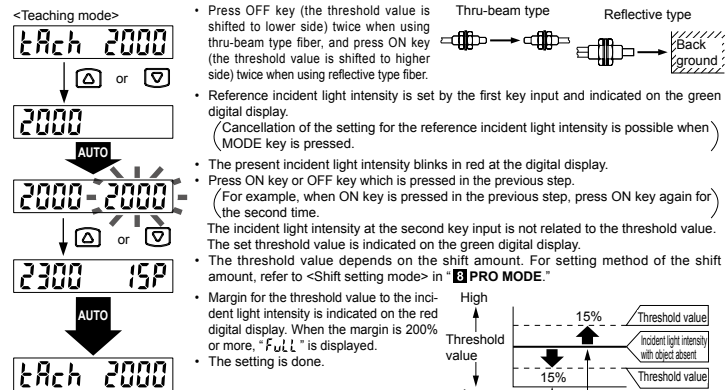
<Teaching mode>

tAch 2000

or

2000

AUTO

2000 2000

or

2300 15P

AUTO

tAch 2000

• Press OFF key (the threshold value is shifted to lower side) twice when using thru-beam type fiber, and press ON key (the threshold value is shifted to higher side) twice when using reflective type fiber.

Thru-beam type

Reflective type

Back ground

• Reference incident light intensity is set by the first key input and indicated on the green digital display.

(Cancellation of the setting for the reference incident light intensity is possible when MODE key is pressed.)

• The present incident light intensity blinks in red at the digital display.

• Press ON key or OFF key which is pressed in the previous step.

(For example, when ON key is pressed in the previous step, press ON key again for the second time.)

The incident light intensity at the second key input is not related to the threshold value. The set threshold value is indicated on the green digital display.

• The threshold value depends on the shift amount. For setting method of the shift amount, refer to <Shift setting mode> in "8 PRO MODE."

• Margin for the threshold value to the incident light intensity is indicated on the red digital display. When the margin is 200% or more, "FuLL" is displayed.

• The setting is done.

High

Threshold value

15%

Threshold value

Incident light intensity with object absent

15%

Threshold value